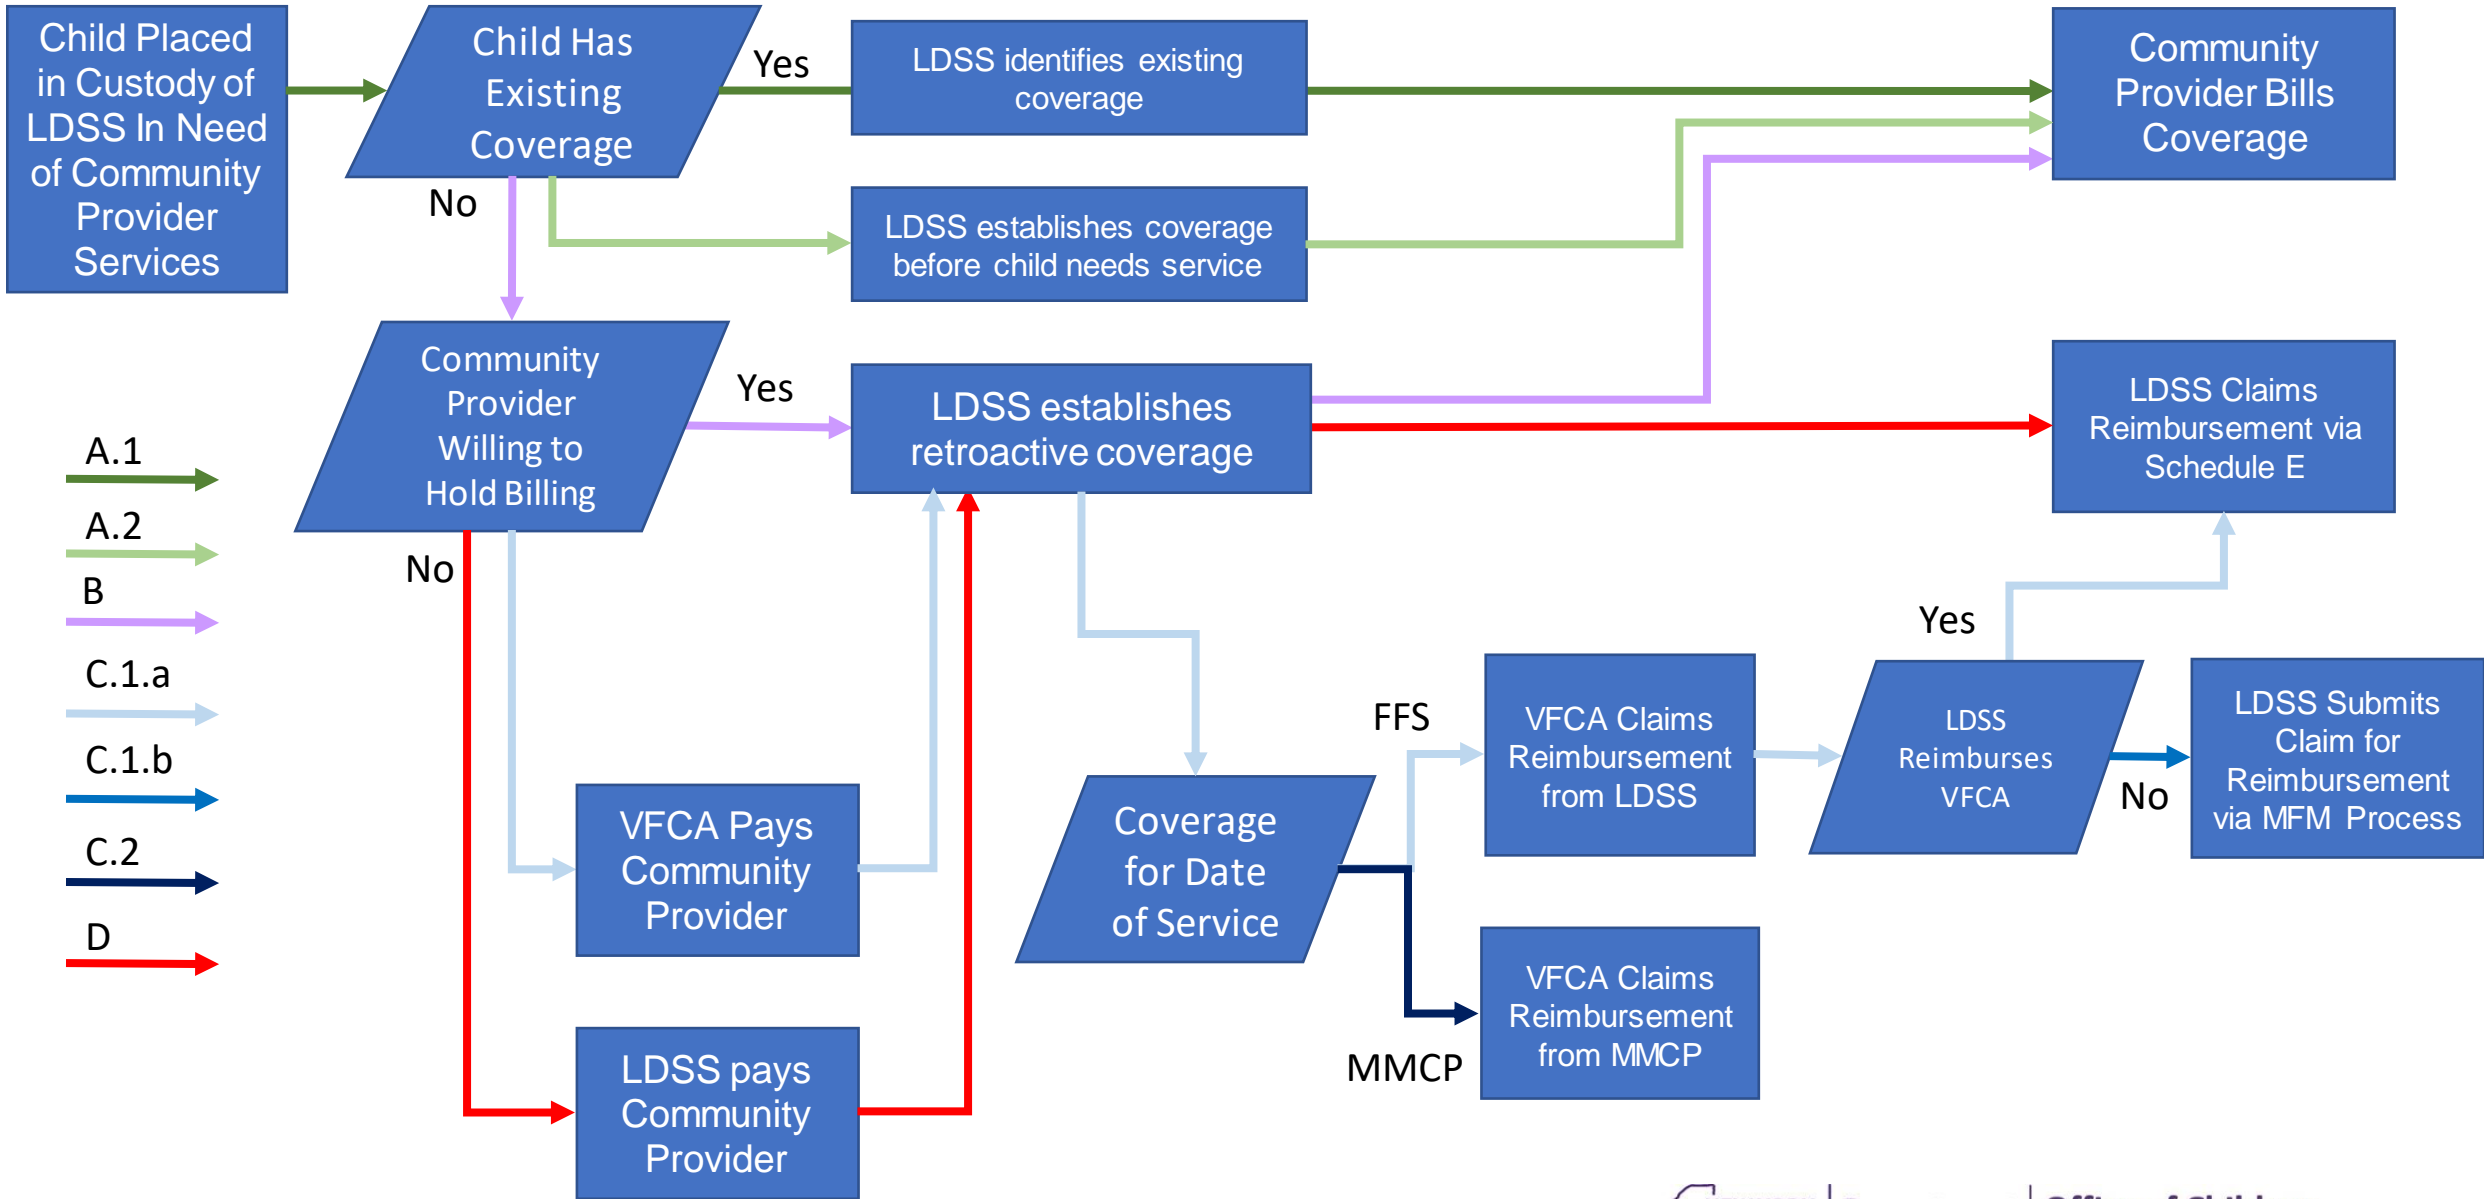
Child Placed in Custody of LDSS In Need of Community Provider Services

Child Has Existing Coverage

Yes

No

LDSS identifies existing coverage

LDSS establishes coverage before child needs service

Community Provider Bills Coverage

Community Provider Willing to Hold Billing

Yes

No

LDSS establishes retroactive coverage

LDSS Claims Reimbursement via Schedule E

A.1

A.2

B

C.1.a

C.1.b

C.2

D

VFCA Pays Community Provider

LDSS pays Community Provider

Coverage for Date of Service

FFS

MMCP

VFCA Claims Reimbursement from LDSS

VFCA Claims Reimbursement from MMCP

LDSS Reimburses VFCA

Yes

No

LDSS Submits Claim for Reimbursement via MFM Process